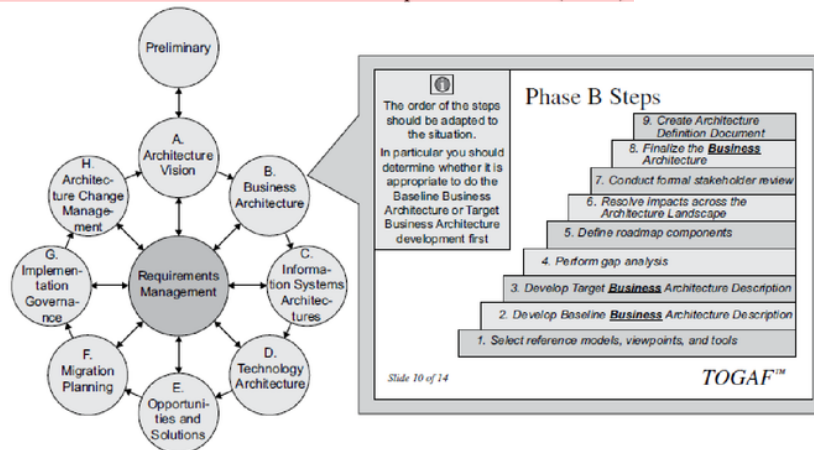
Preliminary

A. Architecture Vision

B. Business Architecture

C. Information Systems Architectures

D. Technology Architecture

E. Opportunities and Solutions

F. Migration Planning

G. Implementation Governance

H. Architecture Change Management

Requirements Management

The order of the steps should be adapted to the situation.

In particular you should determine whether it is appropriate to do the Baseline Business Architecture or Target Business Architecture development first

Phase B Steps

9. Create Architecture Definition Document

8. Finalize the Business Architecture

7. Conduct formal stakeholder review

6. Resolve impacts across the Architecture Landscape

5. Define roadmap components

4. Perform gap analysis

3. Develop Target Business Architecture Description

2. Develop Baseline Business Architecture Description

1. Select reference models, viewpoints, and tools

Slide 10 of 14

TOGAF™